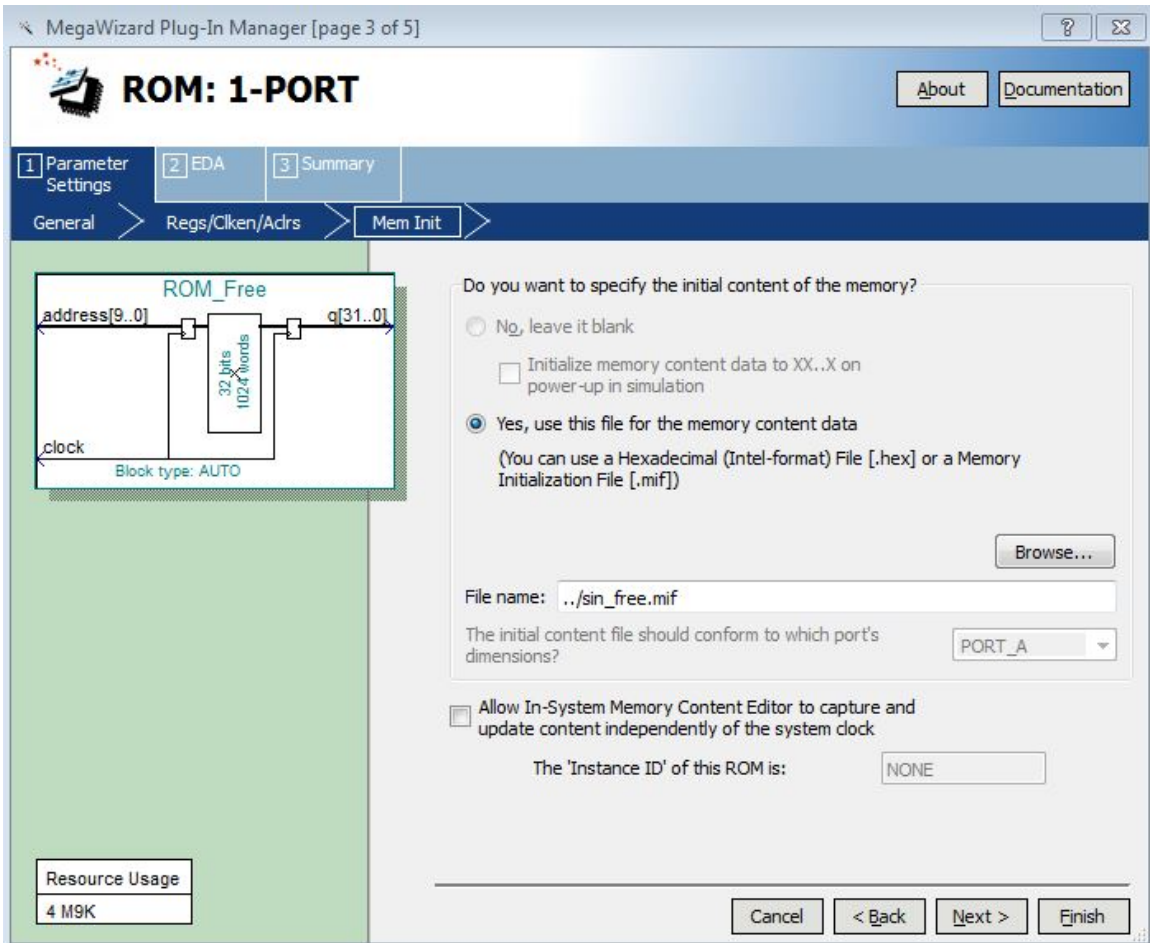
MegaWizard Plug-In Manager [page 3 of 5]

ROM: 1-PORT

About Documentation

1 Parameter Settings
2 EDA
3 Summary

General
Regs/Clken/Aclrs
Mem Init

ROM_Free
address[9..0]
q[31..0]
32 bits
1024 words
clock
Block type: AUTO

Do you want to specify the initial content of the memory?

No, leave it blank

Initialize memory content data to XX..X on power-up in simulation

Yes, use this file for the memory content data

(You can use a Hexadecimal (Intel-format) File [.hex] or a Memory Initialization File [.mif])

Browse...

File name: ../sin_free.mif

The initial content file should conform to which port's dimensions?
PORT_A

Allow In-System Memory Content Editor to capture and update content independently of the system clock

The 'Instance ID' of this ROM is:
NONE

Resource Usage
4 M9K

Cancel
< Back
Next >
Finish